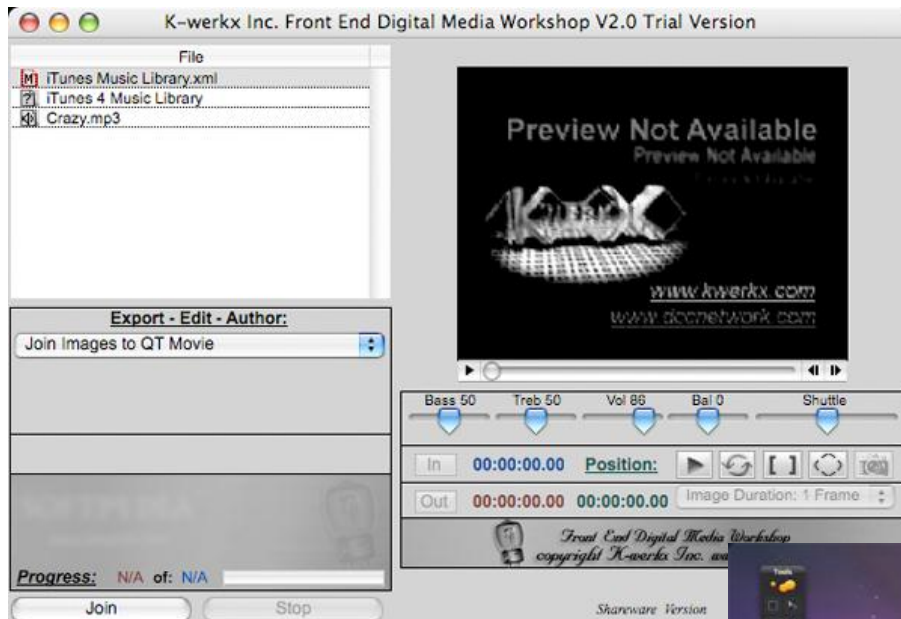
K-werkx Inc. Front End Digital Media Workshop V2.0 Trial Version

File
iTunes Music Library.xml
iTunes 4 Music Library
Crazy.mp3

Export - Edit - Author:
Join Images to QT Movie

Progress: N/A of: N/A

Join
Stop

Preview Not Available
Preview Not Available
www.kwerkx.com
www.dccnetwork.com

Bass 50
Treb 50
Vol 86
Bal 0
Shuttle

In
00:00:00.00
Position:

Out
00:00:00.00
00:00:00.00
Image Duration: 1 Frame

Front End Digital Media Workshop
copyright K-werkx Inc. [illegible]

Shareware Version

Tools